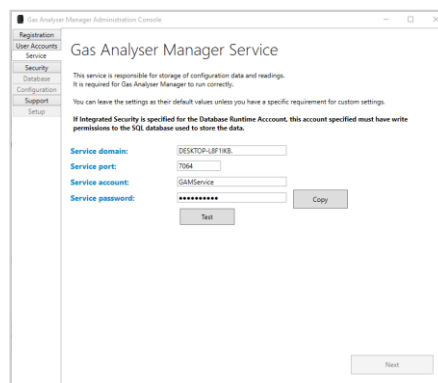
Gas Analyser Manager Administration Console

Registration
User Accounts
Service
Security
Database
Configuration
Support
Setup

Gas Analyser Manager Service

This service is responsible for storage of configuration data and readings. It is required for Gas Analyser Manager to run correctly.

You can leave the settings as their default values unless you have a specific requirement for custom settings.

If Integrated Security is specified for the Database Runtime Acccount, this account specified must have write permissions to the SQL database used to store the data.

Service domain: DESKTOP-L8F1KB.
Service port: 7064
Service account: GAMService
Service password: ••••••••••• Copy

Test

Next